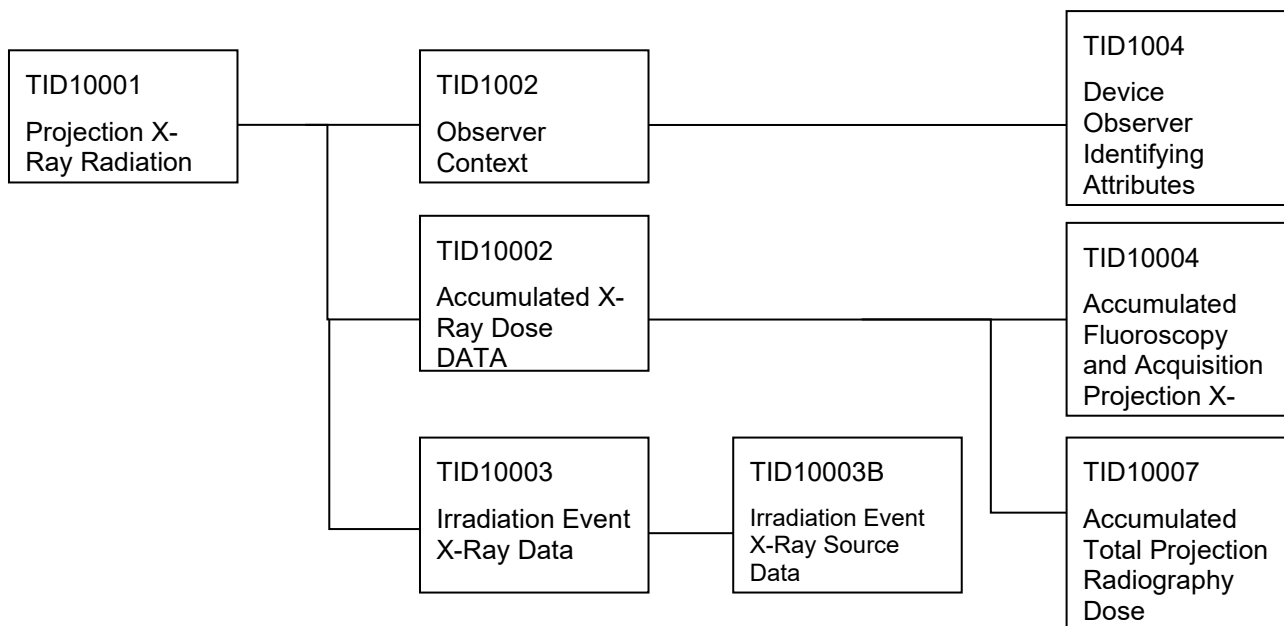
TID10001

Projection X-Ray Radiation

TID1002

Observer Context

TID1004

Device Observer Identifying Attributes

TID10002

Accumulated X-Ray Dose DATA

TID10004

Accumulated Fluoroscopy and Acquisition Projection X-

TID10003

Irradiation Event X-Ray Data

TID10003B

Irradiation Event X-Ray Source Data

TID10007

Accumulated Total Projection Radiography Dose